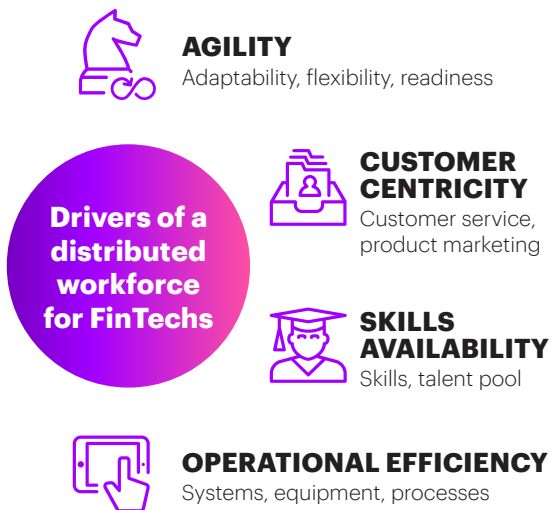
AGILITY
Adaptability, flexibility, readiness

Drivers of a distributed workforce for FinTechs

CUSTOMER CENTRICITY
Customer service, product marketing

SKILLS AVAILABILITY
Skills, talent pool

OPERATIONAL EFFICIENCY
Systems, equipment, processes